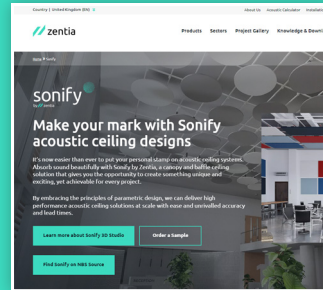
Country | United Kingdom (EN) | About Us | Acoustic Calculator | Inspiration

zentia

Products | Sectors | Project Gallery | Knowledge &

Home > Sonify

sonify
by zentia

Make your mark with Sonify acoustic ceiling designs

It's now easier than ever to put your personal stamp on acoustic ceiling systems. Absorb sound beautifully with Sonify by Zentia, a canopy and baffle ceiling solution that gives you the opportunity to create something unique and exciting, yet achievable for every project.

By embracing the principles of parametric design, we can deliver high performance acoustic ceiling solutions at scale with ease and unrivalled accuracy and lead times.

Learn more about Sonify 3D Studio

Order a Sample

Find Sonify on NBS Source